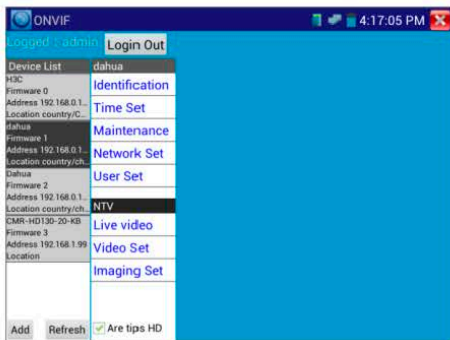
ONVIF
4:17:05 PM

Logged : admin
Login Out

Device List
H3C
Firmware 0
Address 192.168.0.1...
Location country/C...
dahua
Firmware 1
Address 192.168.0.1...
Location country/ch...
Dahua
Firmware 2
Address 192.168.0.1...
Location country/ch...
CMR-HD130-20-KB
Firmware 3
Address 192.168.1.99
Location

dahua
Identification
Time Set
Maintenance
Network Set
User Set
NTV
Live video
Video Set
Imaging Set

Add
Refresh
Are tips HD